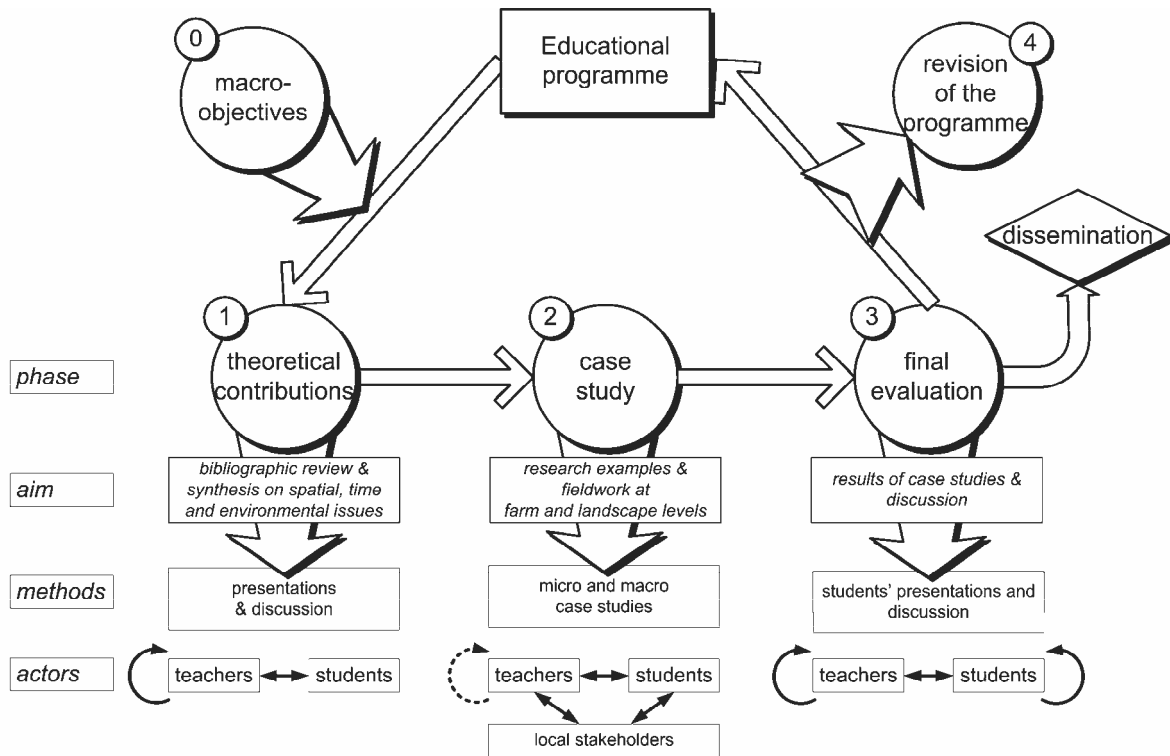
0
macro-objectives

Educational programme

4
revision of the programme

dissemination

1
theoretical contributions

2
case study

3
final evaluation

phase

aim

methods

actors

bibliographic review & synthesis on spatial, time and environmental issues

research examples & fieldwork at farm and landscape levels

results of case studies & discussion

presentations & discussion

micro and macro case studies

students' presentations and discussion

teachers

students

teachers

students

local stakeholders

teachers

students